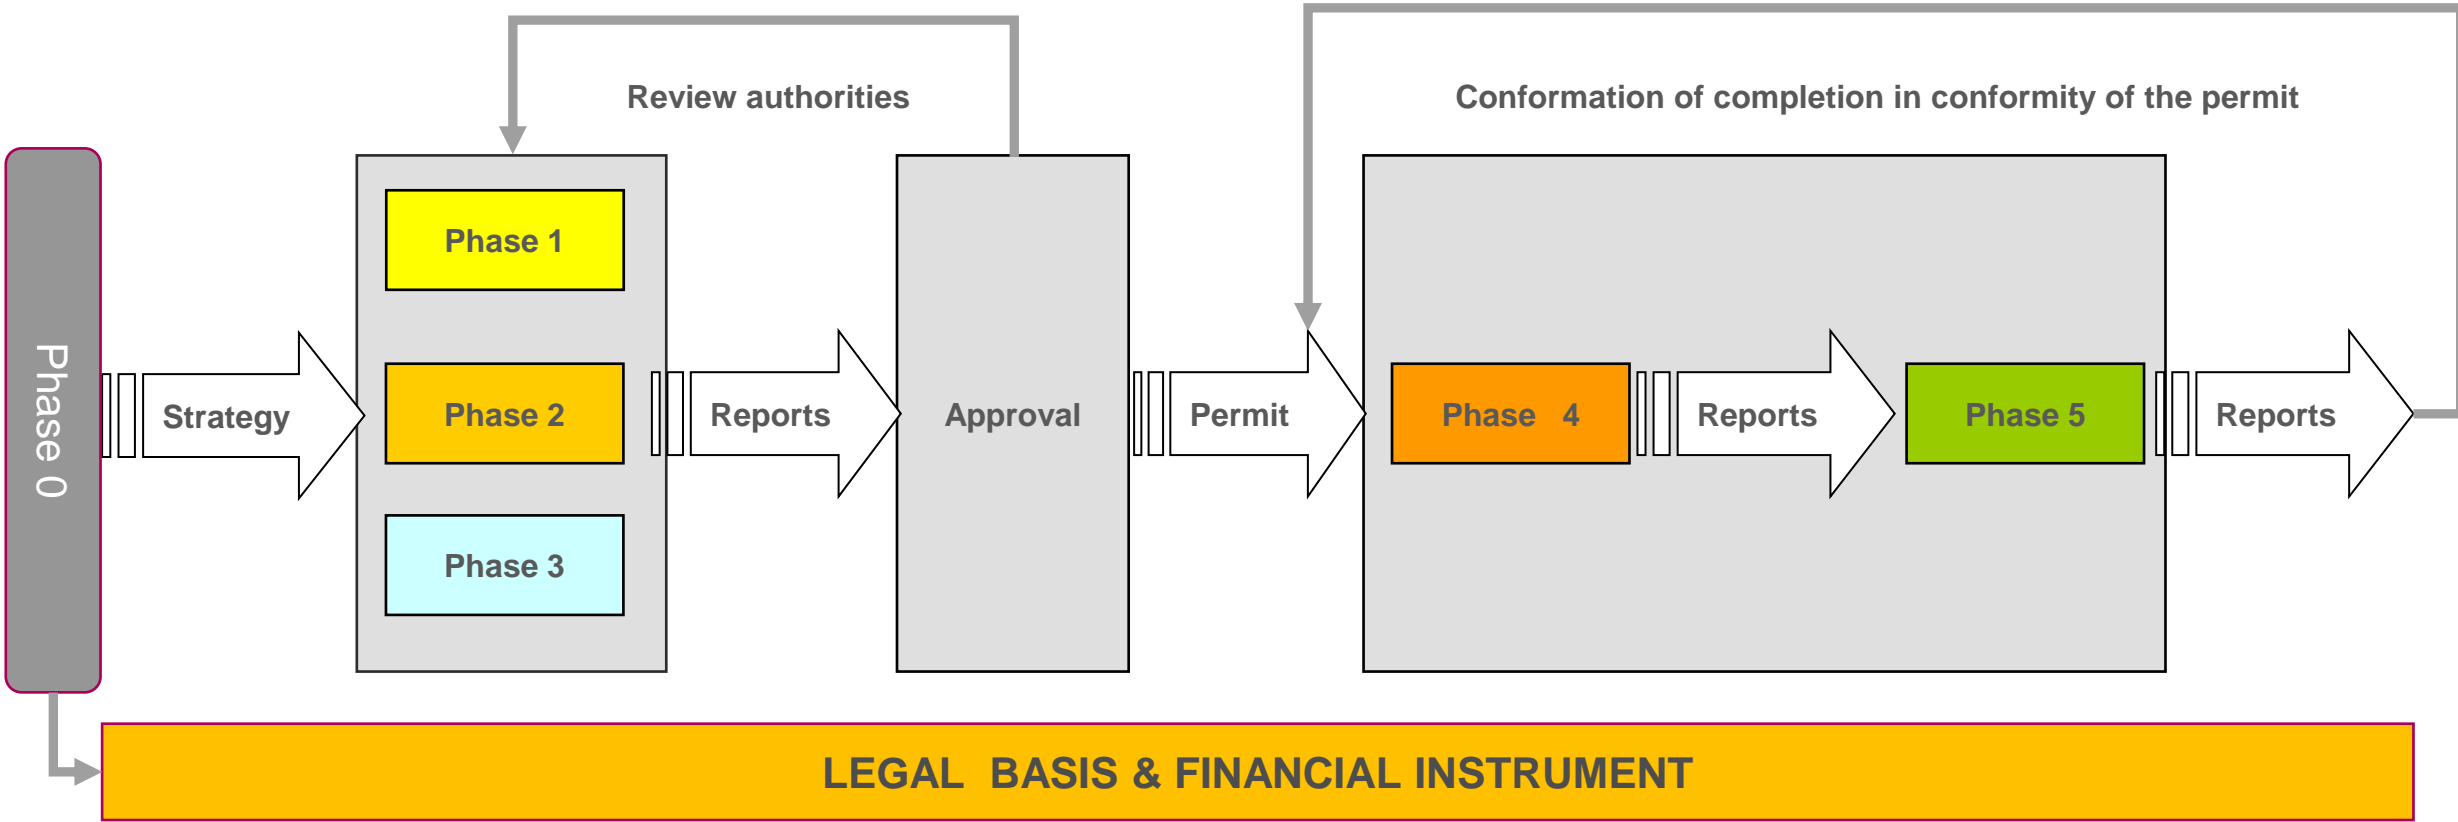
Review authorities

Conformation of completion in conformity of the permit

Phase 0

Strategy

Phase 1

Phase 2

Phase 3

Reports

Approval

Permit

Phase 4

Reports

Phase 5

Reports

LEGAL BASIS & FINANCIAL INSTRUMENT